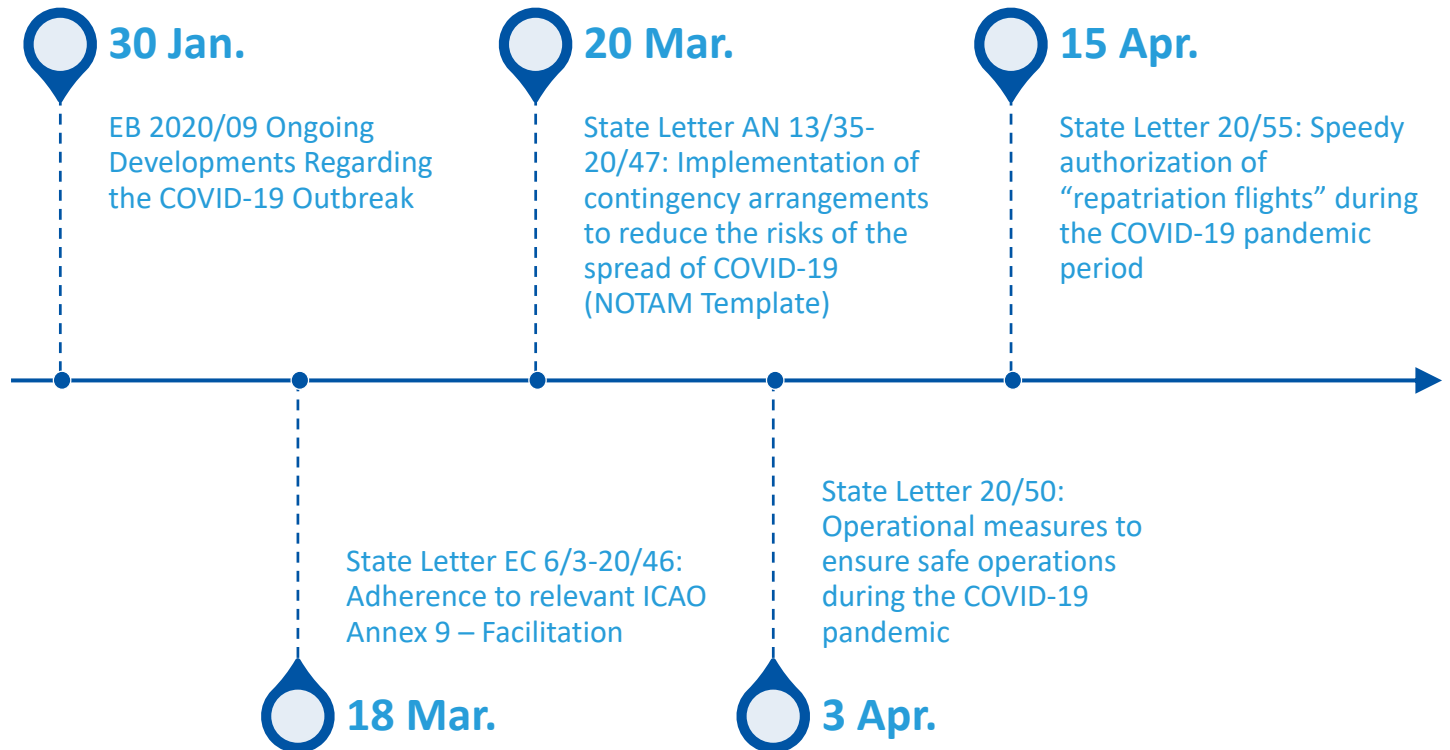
30 Jan.

EB 2020/09 Ongoing Developments Regarding the COVID-19 Outbreak

20 Mar.

State Letter AN 13/35-20/47: Implementation of contingency arrangements to reduce the risks of the spread of COVID-19 (NOTAM Template)

15 Apr.

State Letter 20/55: Speedy authorization of "repatriation flights" during the COVID-19 pandemic period

State Letter EC 6/3-20/46: Adherence to relevant ICAO Annex 9 – Facilitation

18 Mar.

State Letter 20/50: Operational measures to ensure safe operations during the COVID-19 pandemic

3 Apr.